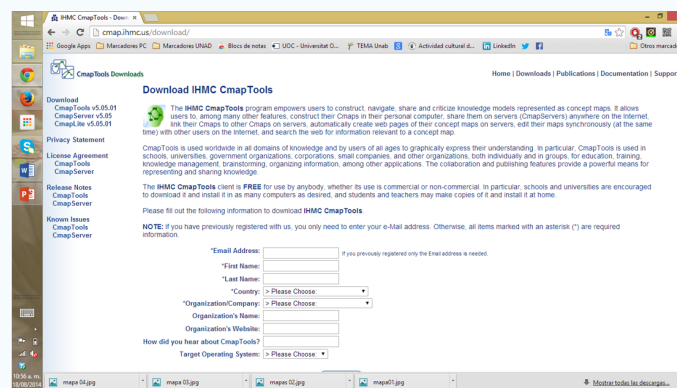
IHMC CmapTools - Down ×

cmap.ihmc.us/download/

Google Apps | Marcadores PC | Marcadores UNAD | Blocs de notas | UOC - Universitat O... | TEMA Unab | Actividad cultural d... | LinkedIn | Otros marcad

CmapTools Downloads

Home | Downloads | Publications | Documentation | Suppor

Download
CmapTools v5.05.01
CmapServer v5.05
CmapLite v5.05.01

Privacy Statement

License Agreement
CmapTools
CmapServer

Release Notes
CmapTools
CmapServer

Known Issues
CmapTools
CmapServer

Download IHMC CmapTools

The IHMC CmapTools program empowers users to construct, navigate, share and criticize knowledge models represented as concept maps. It allows users to, among many other features, construct their Cmaps in their personal computer, share them on servers (CmapServers) anywhere on the Internet, link their Cmaps to other Cmaps on servers, automatically create web pages of their concept maps on servers, edit their maps synchronously (at the same time) with other users on the Internet, and search the web for information relevant to a concept map.

CmapTools is used worldwide in all domains of knowledge and by users of all ages to graphically express their understanding. In particular, CmapTools is used in schools, universities, government organizations, corporations, small companies, and other organizations, both individually and in groups, for education, training, knowledge management, brainstorming, organizing information, among other applications. The collaboration and publishing features provide a powerful means for representing and sharing knowledge.

The IHMC CmapTools client is FREE for use by anybody, whether its use is commercial or non-commercial. In particular, schools and universities are encouraged to download it and install it in as many computers as desired, and students and teachers may make copies of it and install it at home.

Please fill out the following information to download IHMC CmapTools.

NOTE: If you have previously registered with us, you only need to enter your e-Mail address. Otherwise, all items marked with an asterisk (*) are required information.

*Email Address: If you previously registered only the Email address is needed.
*First Name:
*Last Name:
*Country: > Please Choose:
*Organization/Company: > Please Choose:
Organization's Name:
Organization's Website:
How did you hear about CmapTools?
Target Operating System: > Please Choose:

10:56 a. m.
18/08/2014

mapa 04.jpg
mapa 03.jpg
mapas 02.jpg
mapa01.jpg
Mostrar todas las descargas...